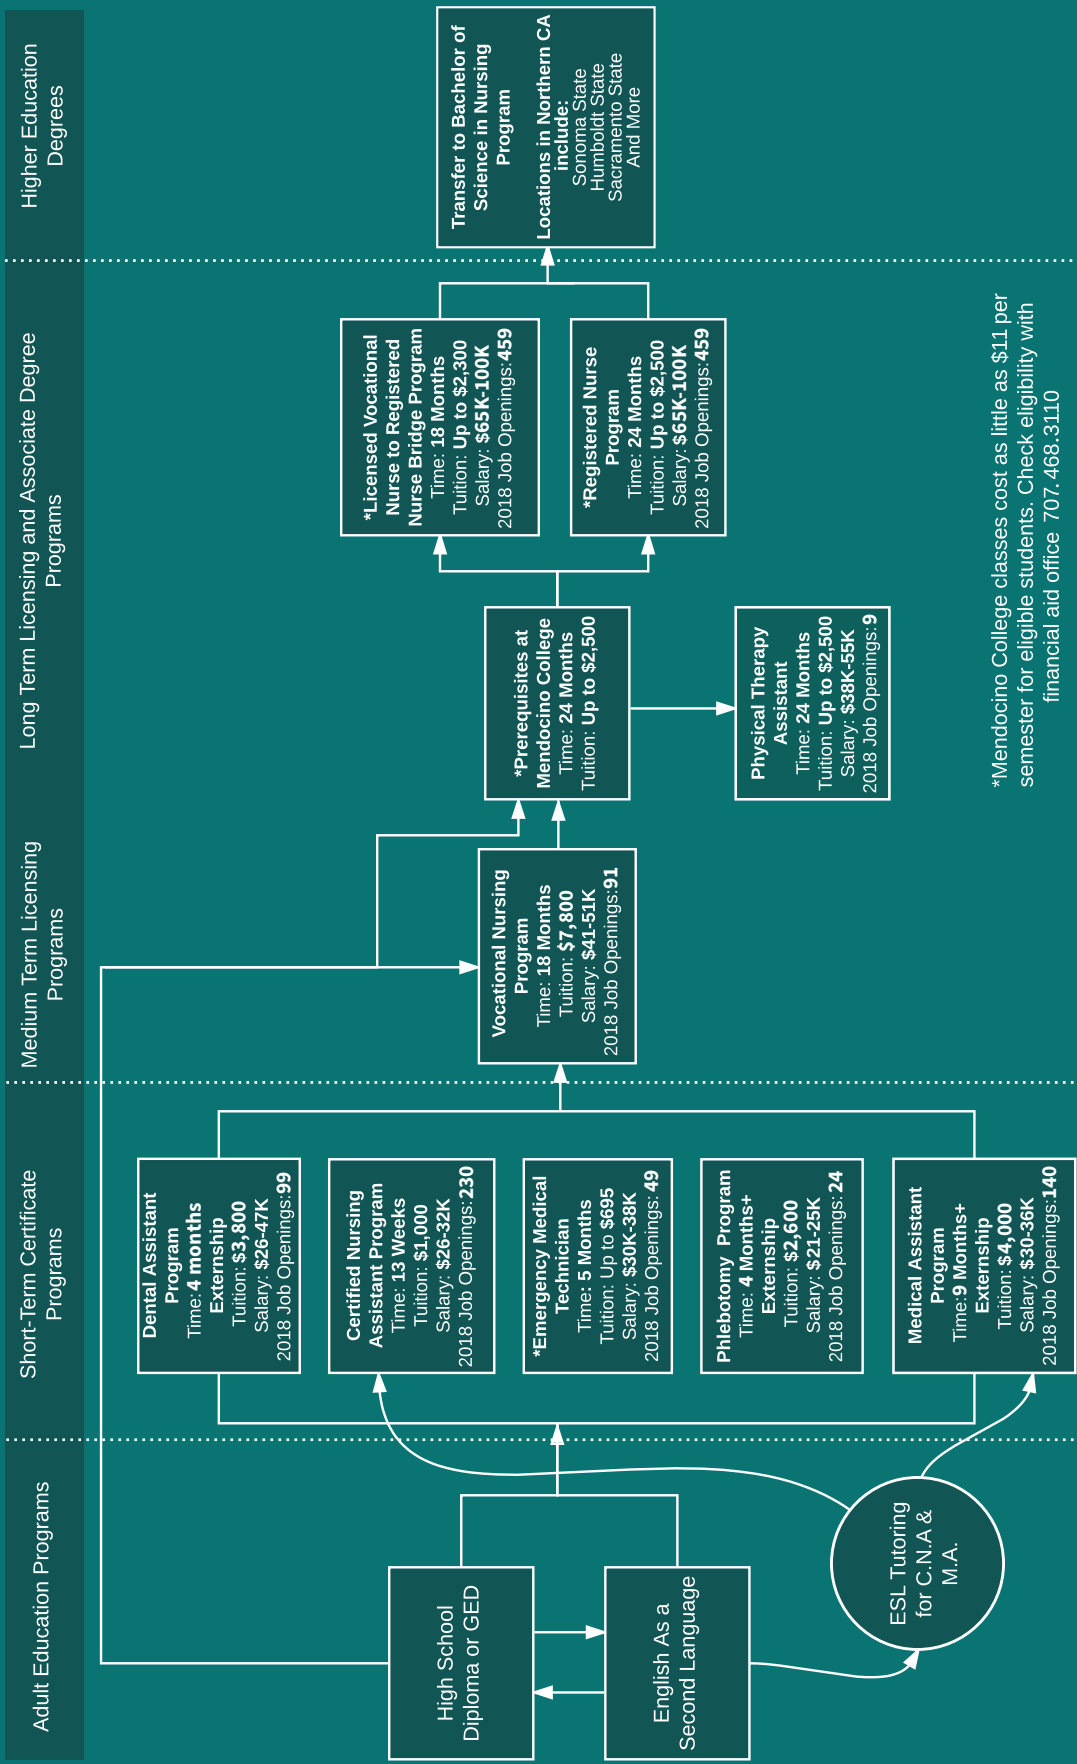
Adult Education Programs

Short-Term Certificate Programs

Medium Term Licensing Programs

Long Term Licensing and Associate Degree Programs

Higher Education Degrees

High School Diploma or GED

English As a Second Language

ESL Tutoring for C.N.A & M.A.

Dental Assistant Program
Time: 4 months Externship
Tuition: $3,800
Salary: $26-47K
2018 Job Openings:99

Certified Nursing Assistant Program
Time: 13 Weeks
Tuition: $1,000
Salary: $26-32K
2018 Job Openings:230

*Emergency Medical Technician
Time: 5 Months
Tuition: Up to $695
Salary: $30K-38K
2018 Job Openings: 49

Phlebotomy Program
Time: 4 Months+ Externship
Tuition: $2,600
Salary: $21-25K
2018 Job Openings: 24

Medical Assistant Program
Time:9 Months+ Externship
Tuition: $4,000
Salary: $30-36K
2018 Job Openings:140

Vocational Nursing Program
Time: 18 Months
Tuition: $7,800
Salary: $41-51K
2018 Job Openings:91

*Prerequisites at Mendocino College
Time: 24 Months
Tuition: Up to $2,500

Physical Therapy Assistant
Time: 24 Months
Tuition: Up to $2,500
Salary: $38K-55K
2018 Job Openings:9

*Licensed Vocational Nurse to Registered Nurse Bridge Program
Time: 18 Months
Tuition: Up to $2,300
Salary: $65K-100K
2018 Job Openings:459

*Registered Nurse Program
Time: 24 Months
Tuition: Up to $2,500
Salary: $65K-100K
2018 Job Openings:459

Transfer to Bachelor of Science in Nursing Program

Locations in Northern CA include:
Sonoma State
Humboldt State
Sacramento State
And More

*Mendocino College classes cost as little as $11 per semester for eligible students. Check eligibility with financial aid office 707.468.3110